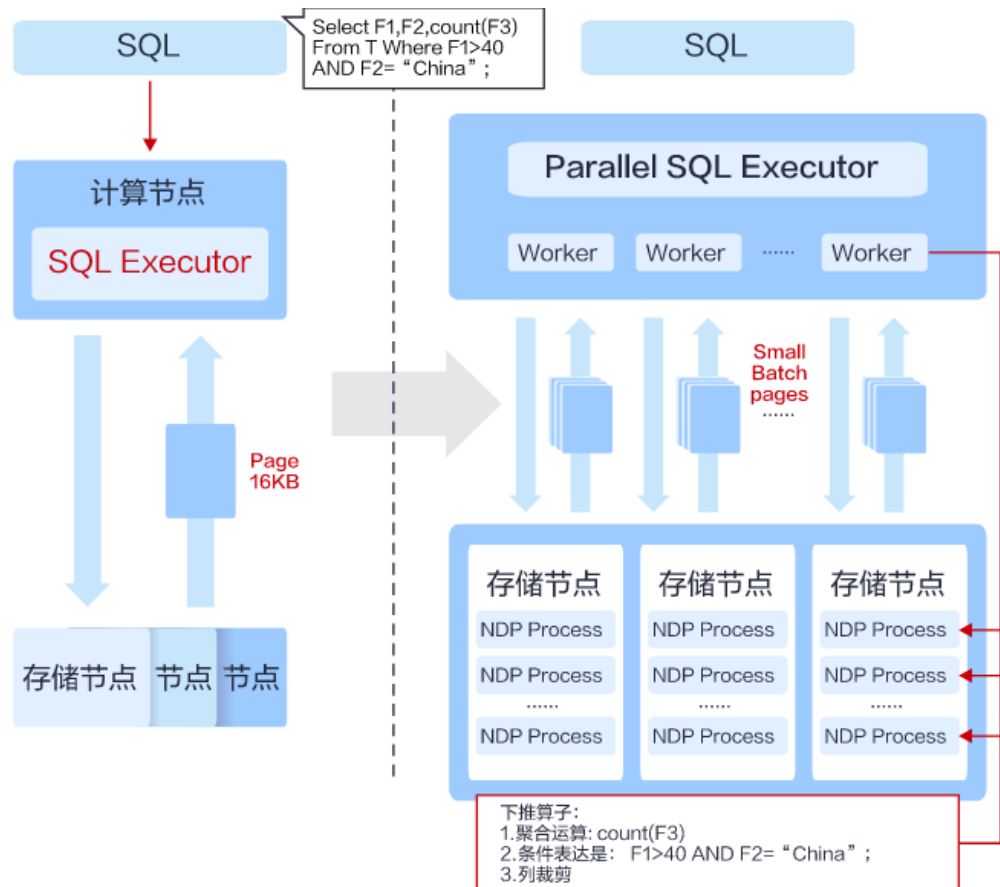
SQL

Select F1,F2,count(F3)
From T Where F1>40
AND F2=“China”;

SQL

计算节点

SQL Executor

Page
16KB

存储节点 节点 节点

Parallel SQL Executor

Worker Worker ······ Worker

Small
Batch
pages
······

存储节点
NDP Process
NDP Process
······
NDP Process

存储节点
NDP Process
NDP Process
······
NDP Process

存储节点
NDP Process
NDP Process
······
NDP Process

下推算子:
1.聚合运算: count(F3)
2.条件表达是: F1>40 AND F2=“China”;
3.列裁剪